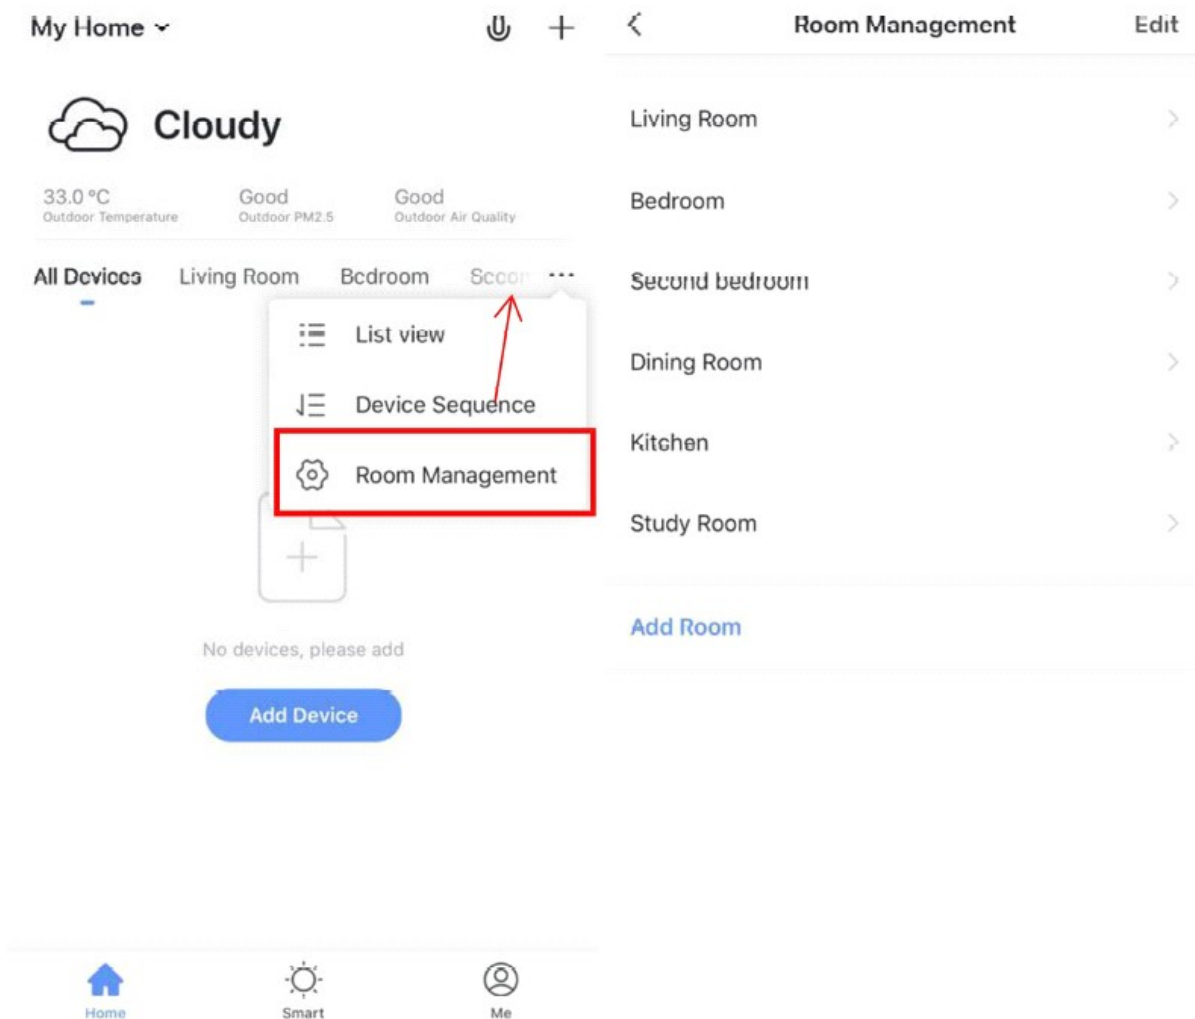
My Home

Cloudy

33.0 °C
Outdoor Temperature

Good
Outdoor PM2.5

Good
Outdoor Air Quality

All Devices Living Room Bedroom Secon ···

List view

Device Sequence

Room Management

No devices, please add

Add Device

Home Smart Me

Room Management Edit

Living Room

Bedroom

Second bedroom

Dining Room

Kitchen

Study Room

Add Room